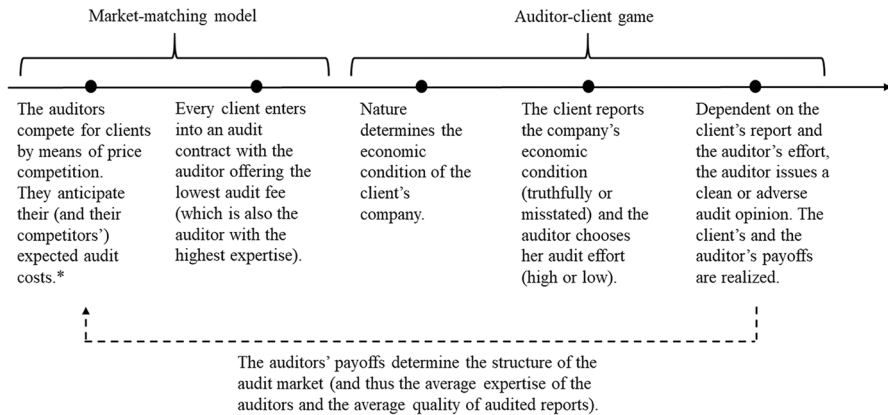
Market-matching model

Auditor-client game

The auditors compete for clients by means of price competition. They anticipate their (and their competitors') expected audit costs.*

Every client enters into an audit contract with the auditor offering the lowest audit fee (which is also the auditor with the highest expertise).

Nature determines the economic condition of the client's company.

The client reports the company's economic condition (truthfully or misstated) and the auditor chooses her audit effort (high or low).

Dependent on the client's report and the auditor's effort, the auditor issues a clean or adverse audit opinion. The client's and the auditor's payoffs are realized.

The auditors' payoffs determine the structure of the audit market (and thus the average expertise of the auditors and the average quality of audited reports).